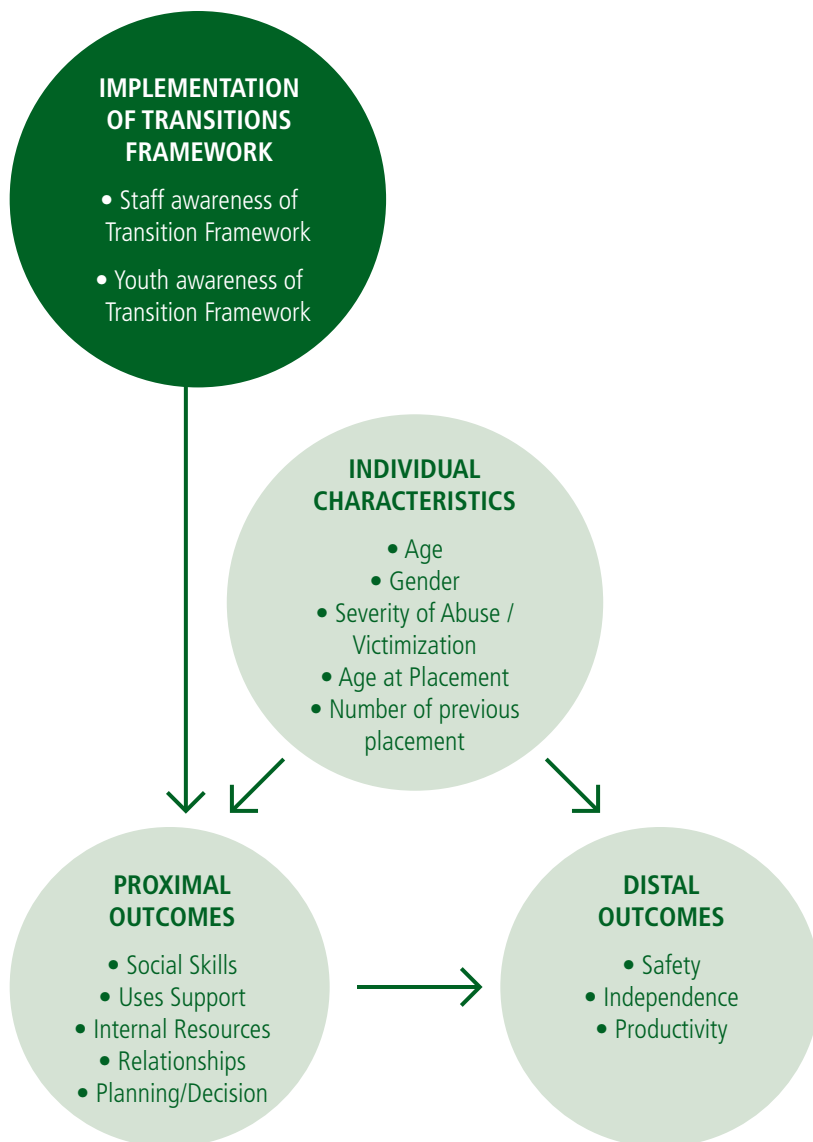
IMPLEMENTATION OF TRANSITIONS FRAMEWORK

• Staff awareness of Transition Framework

• Youth awareness of Transition Framework

INDIVIDUAL CHARACTERISTICS

• Age
• Gender
• Severity of Abuse / Victimization
• Age at Placement
• Number of previous placement

PROXIMAL OUTCOMES

• Social Skills
• Uses Support
• Internal Resources
• Relationships
• Planning/Decision

DISTAL OUTCOMES

• Safety
• Independence
• Productivity